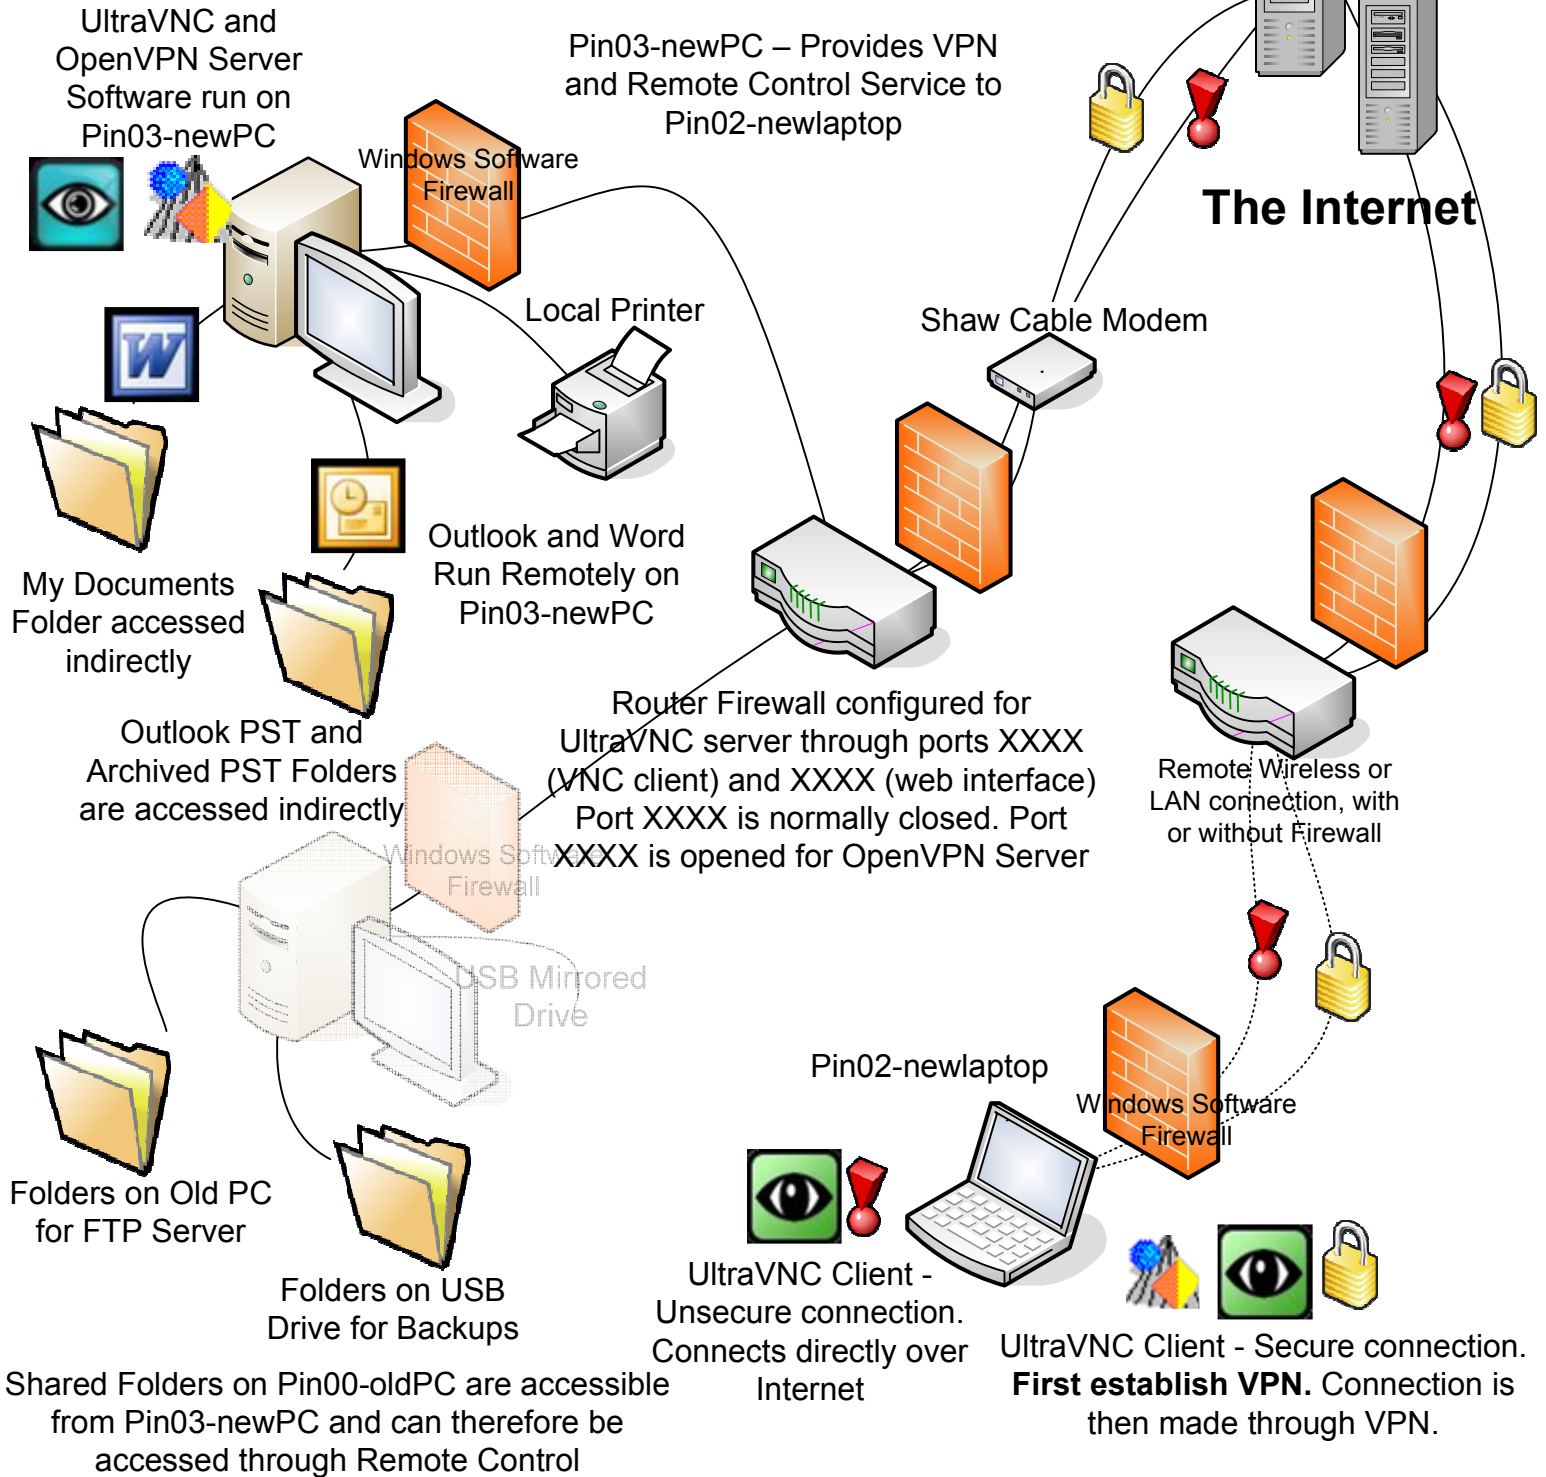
UltraVNC and OpenVPN Server Software run on Pin03-newPC

Pin03-newPC – Provides VPN and Remote Control Service to Pin02-newlaptop

Windows Software Firewall

The Internet

Local Printer

Shaw Cable Modem

My Documents Folder accessed indirectly

Outlook and Word Run Remotely on Pin03-newPC

Outlook PST and Archived PST Folders are accessed indirectly

Router Firewall configured for UltraVNC server through ports XXXX (VNC client) and XXXX (web interface) Port XXXX is normally closed. Port XXXX is opened for OpenVPN Server

Remote Wireless or LAN connection, with or without Firewall

Windows Software Firewall

USB Mirrored Drive

Pin02-newlaptop

Windows Software Firewall

Folders on Old PC for FTP Server

Folders on USB Drive for Backups

UltraVNC Client - Unsecure connection. Connects directly over Internet

UltraVNC Client - Secure connection. **First establish VPN.** Connection is then made through VPN.

Shared Folders on Pin00-oldPC are accessible from Pin03-newPC and can therefore be accessed through Remote Control